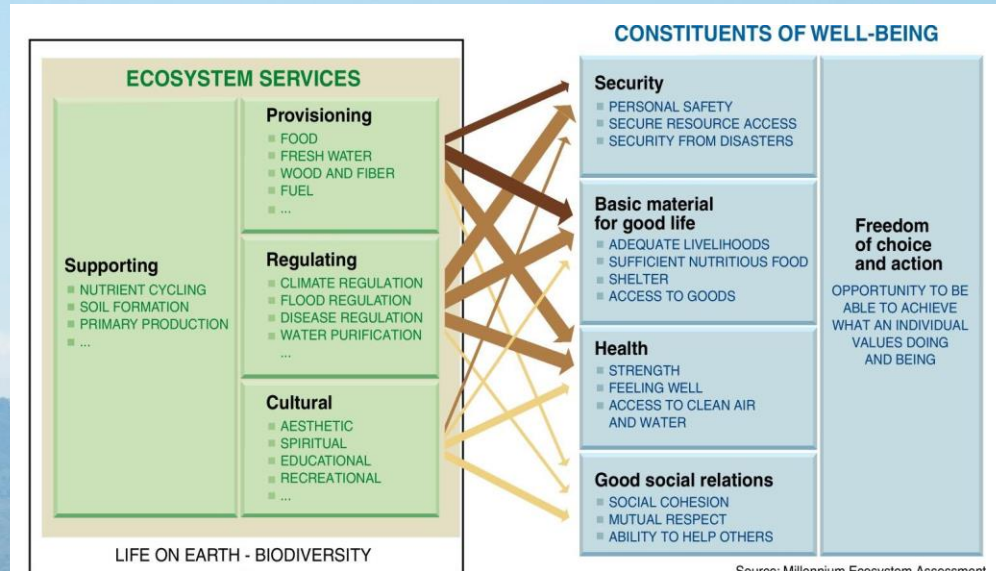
CONSTITUENTS OF WELL-BEING

ECOSYSTEM SERVICES

Provisioning
FOOD
FRESH WATER
WOOD AND FIBER
FUEL
...

Supporting
NUTRIENT CYCLING
SOIL FORMATION
PRIMARY PRODUCTION
...

Regulating
CLIMATE REGULATION
FLOOD REGULATION
DISEASE REGULATION
WATER PURIFICATION
...

Cultural
AESTHETIC
SPIRITUAL
EDUCATIONAL
RECREATIONAL
...

LIFE ON EARTH - BIODIVERSITY

Security
PERSONAL SAFETY
SECURE RESOURCE ACCESS
SECURITY FROM DISASTERS

Basic material for good life
ADEQUATE LIVELIHOODS
SUFFICIENT NUTRITIOUS FOOD
SHELTER
ACCESS TO GOODS

Health
STRENGTH
FEELING WELL
ACCESS TO CLEAN AIR AND WATER

Good social relations
SOCIAL COHESION
MUTUAL RESPECT
ABILITY TO HELP OTHERS

Freedom of choice and action
OPPORTUNITY TO BE ABLE TO ACHIEVE WHAT AN INDIVIDUAL VALUES DOING AND BEING

Source: Millennium Ecosystem Assessment